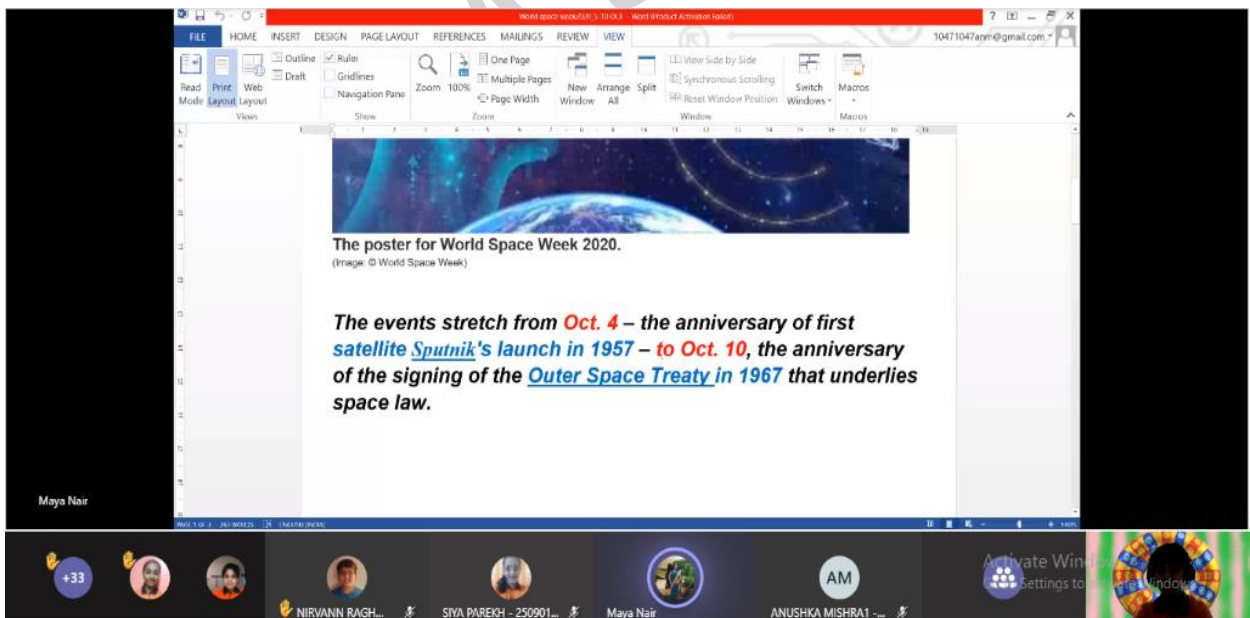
World space week(SS) 5-10 OCT - Word (Product Activation Failed)

? – ✕

FILE HOME INSERT DESIGN PAGE LAYOUT REFERENCES MAILINGS REVIEW VIEW

10471047anm@gmail.com

Read Mode Print Layout Web Layout Outline Draft Views Ruler Gridlines Navigation Pane Show Zoom 100% One Page Multiple Pages Page Width Zoom New Window Arrange All Split View Side by Side Synchronous Scrolling Reset Window Position Switch Windows Window Macros Macros

The poster for World Space Week 2020.

(Image: © World Space Week)

The events stretch from Oct. 4 – the anniversary of first satellite Sputnik's launch in 1957 – to Oct. 10, the anniversary of the signing of the Outer Space Treaty in 1967 that underlies space law.

Maya Nair

+33

NIRVANN RAGH...

SIYA PAREKH - 250901...

Maya Nair

AM

ANUSHKA MISHRA1 -...

Activate Windows
Go to Settings to activate Windows.